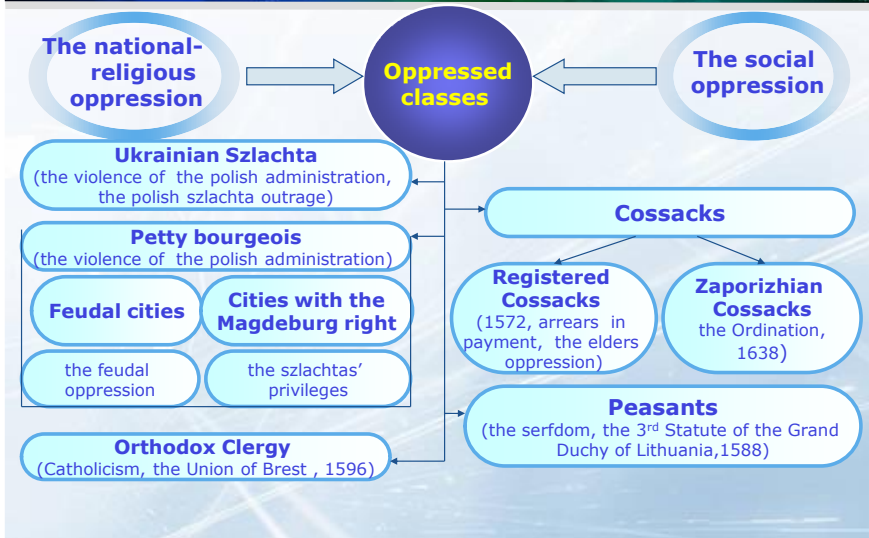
The national-religious oppression

Oppressed classes

The social oppression

Ukrainian Szlachta
(the violence of the polish administration, the polish szlachta outrage)

Cossacks

Petty bourgeois
(the violence of the polish administration)

Feudal cities

Cities with the Magdeburg right

the feudal oppression

the szlachtas' privileges

Registered Cossacks
(1572, arrears in payment, the elders oppression)

Zaporizhian Cossacks
the Ordination, 1638)

Peasants
(the serfdom, the 3$^{rd}$ Statute of the Grand Duchy of Lithuania,1588)

Orthodox Clergy
(Catholicism, the Union of Brest , 1596)